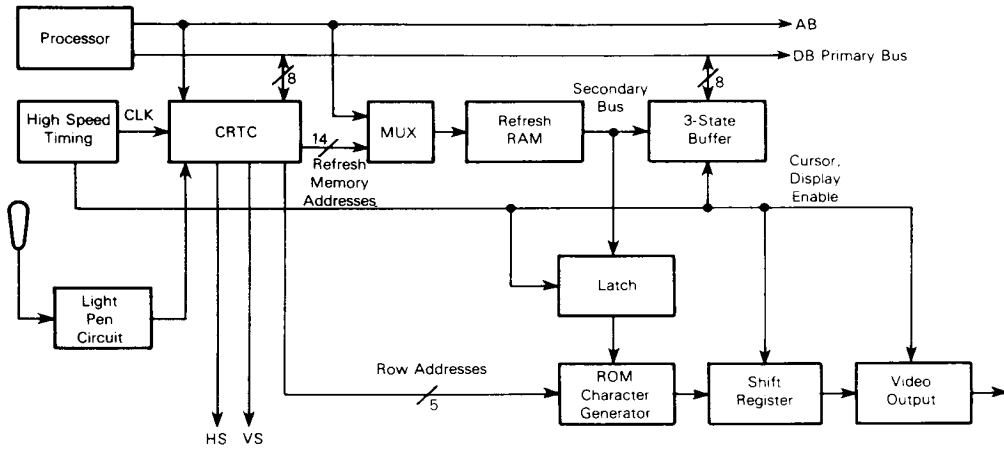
Processor
AB
DB Primary Bus
8
High Speed Timing
CLK
CRTC
14
Refresh Memory Addresses
MUX
Refresh RAM
Secondary Bus
8
3-State Buffer
Cursor, Display Enable
Latch
Light Pen Circuit
Row Addresses
5
ROM Character Generator
Shift Register
Video Output
HS
VS